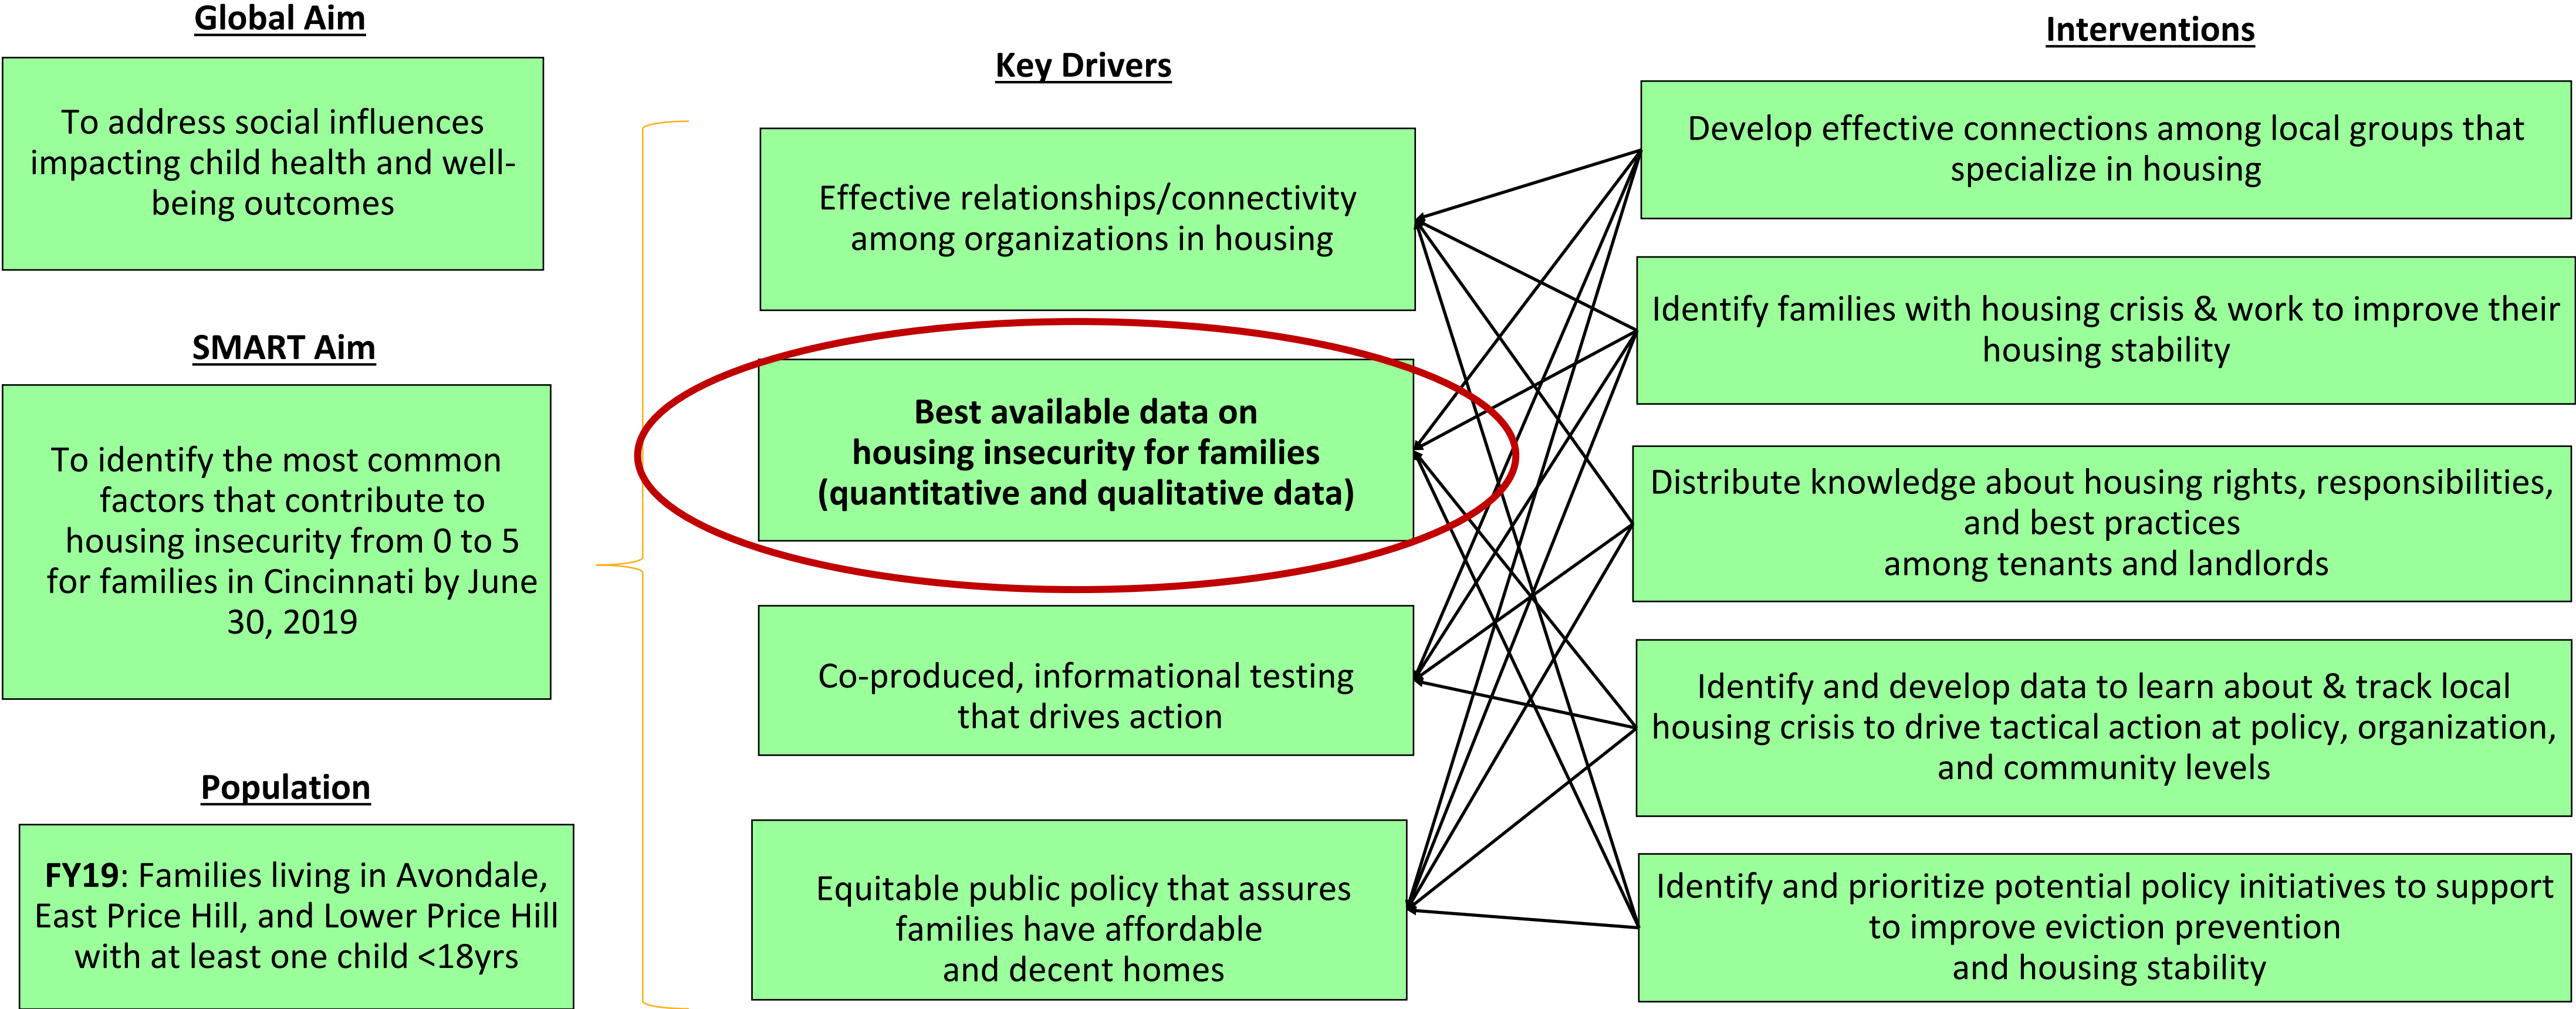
Global Aim

To address social influences impacting child health and well-being outcomes

SMART Aim

To identify the most common factors that contribute to housing insecurity from 0 to 5 for families in Cincinnati by June 30, 2019

Population

FY19: Families living in Avondale, East Price Hill, and Lower Price Hill with at least one child <18yrs

Key Drivers

Effective relationships/connectivity among organizations in housing

Best available data on housing insecurity for families (quantitative and qualitative data)

Co-produced, informational testing that drives action

Equitable public policy that assures families have affordable and decent homes

Interventions

Develop effective connections among local groups that specialize in housing

Identify families with housing crisis & work to improve their housing stability

Distribute knowledge about housing rights, responsibilities, and best practices among tenants and landlords

Identify and develop data to learn about & track local housing crisis to drive tactical action at policy, organization, and community levels

Identify and prioritize potential policy initiatives to support to improve eviction prevention and housing stability